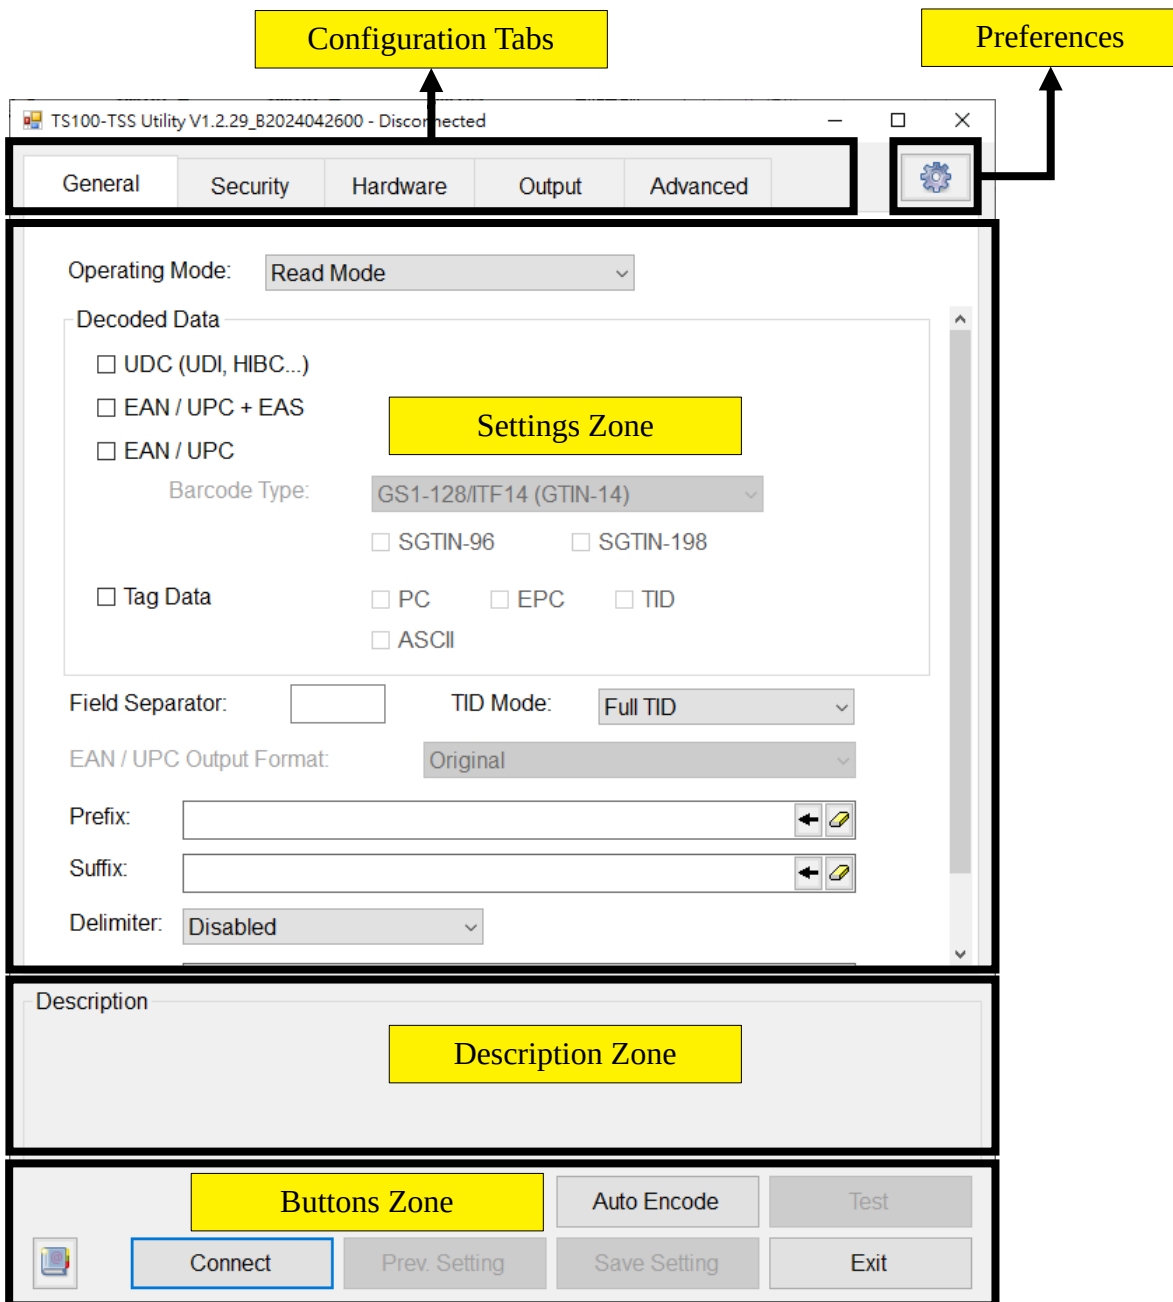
Configuration Tabs

Preferences

TS100-TSS Utility V1.2.29_B2024042600 - Disconnected

General
Security
Hardware
Output
Advanced

Operating Mode: Read Mode

Decoded Data

UDC (UDI, HIBC...)
EAN / UPC + EAS
EAN / UPC

Settings Zone

Barcode Type: GS1-128/ITF14 (GTIN-14)

SGTIN-96
SGTIN-198

Tag Data
PC
EPC
TID
ASCII

Field Separator:
TID Mode: Full TID

EAN / UPC Output Format: Original

Prefix:
Suffix:
Delimiter: Disabled

Description

Description Zone

Buttons Zone
Auto Encode
Test
Connect
Prev. Setting
Save Setting
Exit